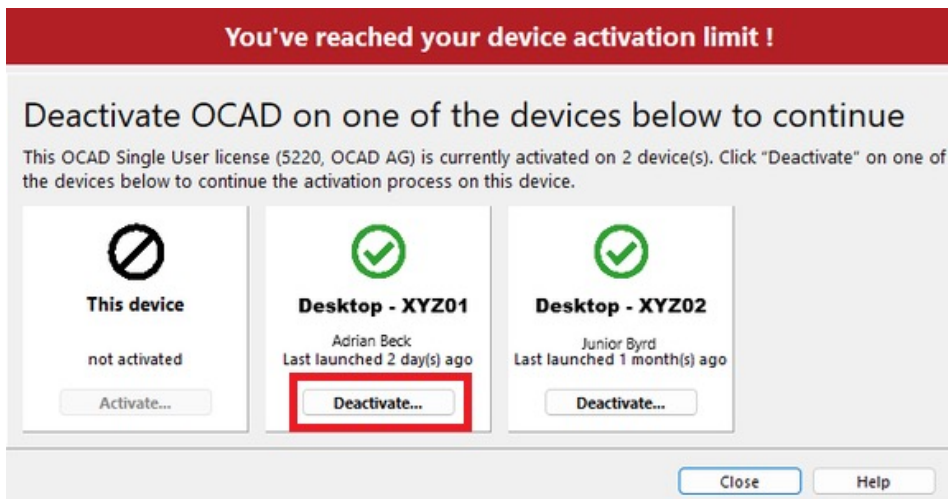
You've reached your device activation limit !

Deactivate OCAD on one of the devices below to continue

This OCAD Single User license (5220, OCAD AG) is currently activated on 2 device(s). Click "Deactivate" on one of the devices below to continue the activation process on this device.

This device
not activated
Activate...

Desktop - XYZ01
Adrian Beck
Last launched 2 day(s) ago
Deactivate...

Desktop - XYZ02
Junior Byrd
Last launched 1 month(s) ago
Deactivate...

Close
Help